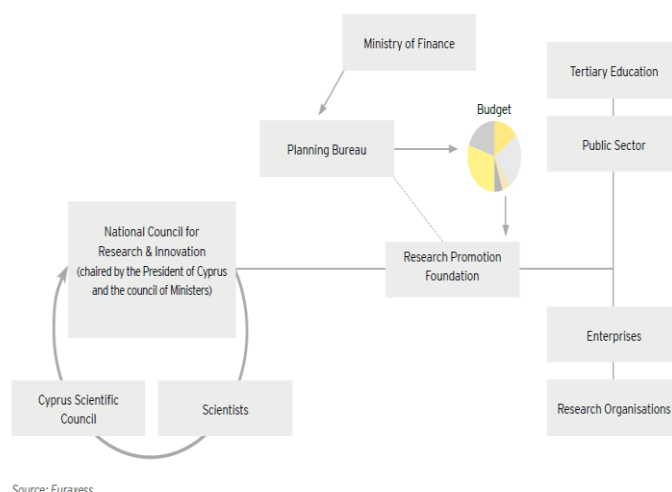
Ministry of Finance

Tertiary Education

Budget

Planning Bureau

Public Sector

National Council for Research & Innovation (chaired by the President of Cyprus and the council of Ministers)

Research Promotion Foundation

Enterprises

Cyprus Scientific Council

Scientists

Research Organisations

Source: Euraxess